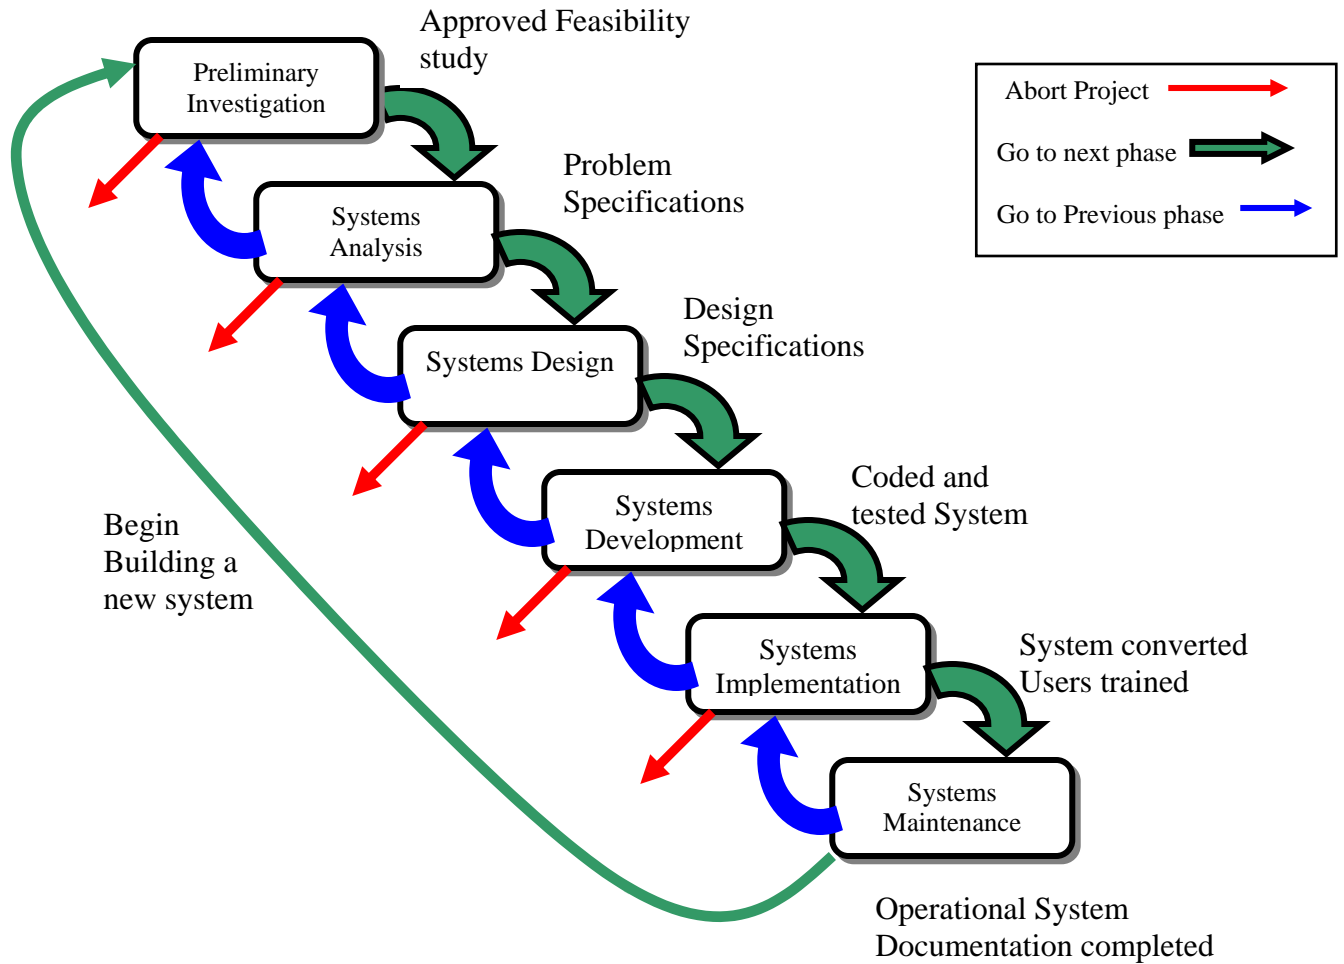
Approved Feasibility study

Preliminary Investigation

Abort Project

Go to next phase

Go to Previous phase

Problem Specifications

Systems Analysis

Design Specifications

Systems Design

Coded and tested System

Systems Development

Begin Building a new system

System converted Users trained

Systems Implementation

Systems Maintenance

Operational System Documentation completed